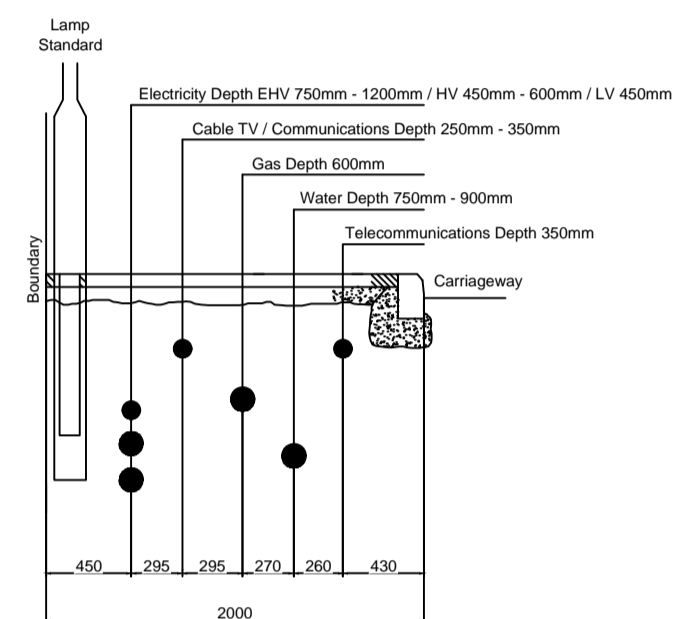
Lamp Standard

Electricity Depth EHV 750mm - 1200mm / HV 450mm - 600mm / LV 450mm

Cable TV / Communications Depth 250mm - 350mm

Gas Depth 600mm

Water Depth 750mm - 900mm

Telecommunications Depth 350mm

Boundary

Carriageway

450 295 295 270 260 430

2000